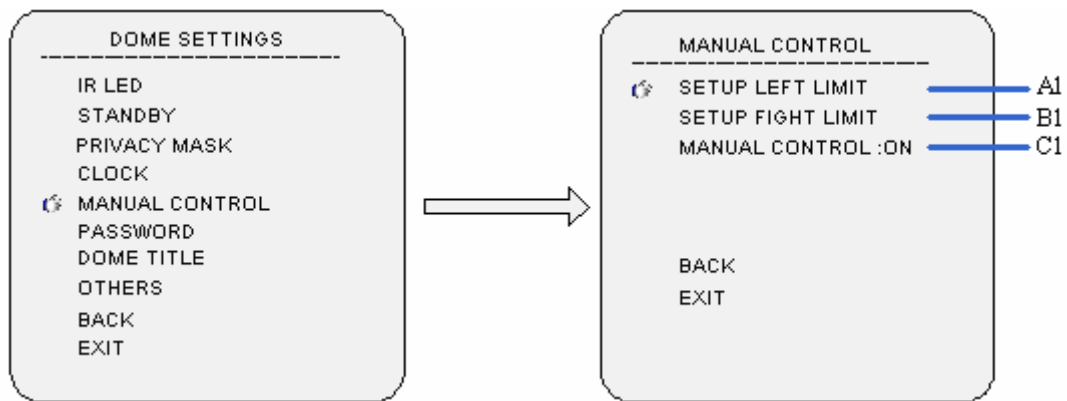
DOME SETTINGS
------------------------

IR LED
STANDBY
PRIVACY MASK
CLOCK
MANUAL CONTROL
PASSWORD
DOME TITLE
OTHERS
BACK
EXIT

MANUAL CONTROL
------------------------

SETUP LEFT LIMIT
SETUP FIGHT LIMIT
MANUAL CONTROL :ON

BACK
EXIT

A1
B1
C1